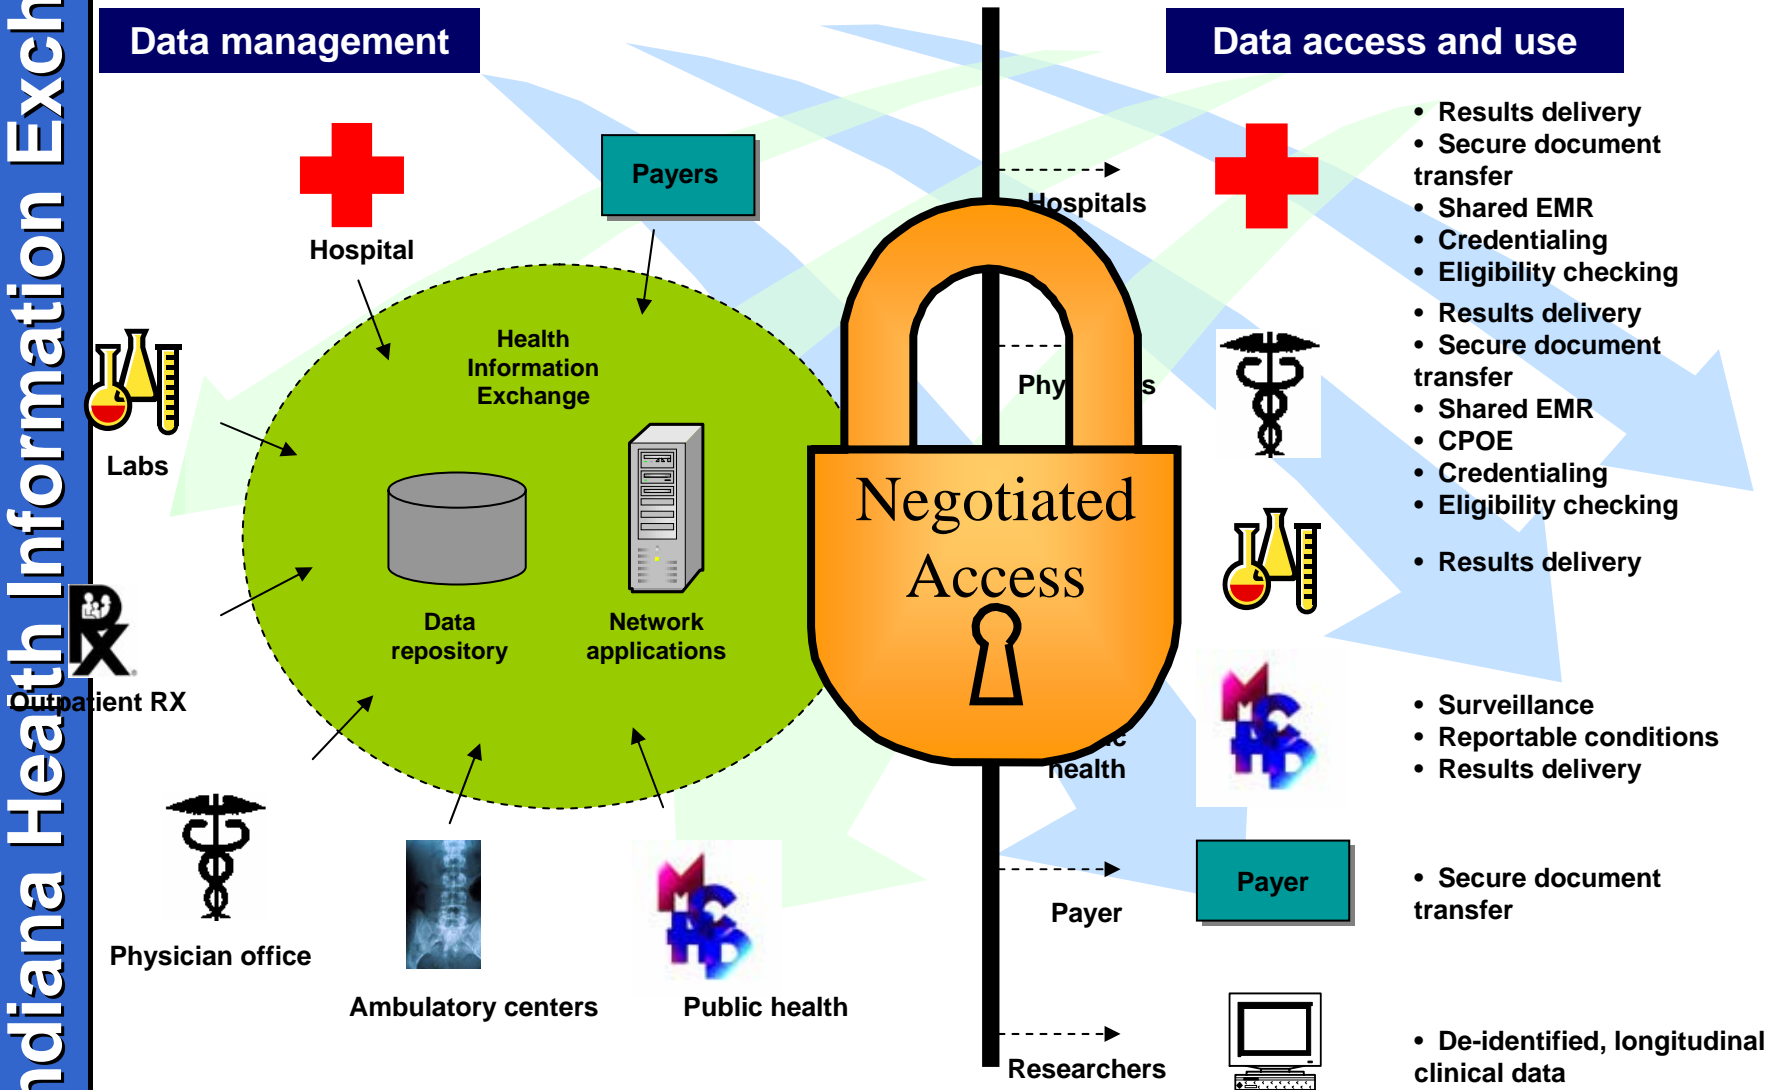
ndiana Health Information Exch

Data management

Data access and use

Hospital

Payers

Labs

Health Information Exchange

Data repository

Network applications

Outpatient RX

Physician office

Ambulatory centers

Public health

Hospitals

Phy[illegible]s

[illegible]c health

Payer

Researchers

Negotiated Access

• Results delivery
• Secure document transfer
• Shared EMR
• Credentialing
• Eligibility checking

• Results delivery
• Secure document transfer
• Shared EMR
• CPOE
• Credentialing
• Eligibility checking

• Results delivery

• Surveillance
• Reportable conditions
• Results delivery

Payer

• Secure document transfer

• De-identified, longitudinal clinical data